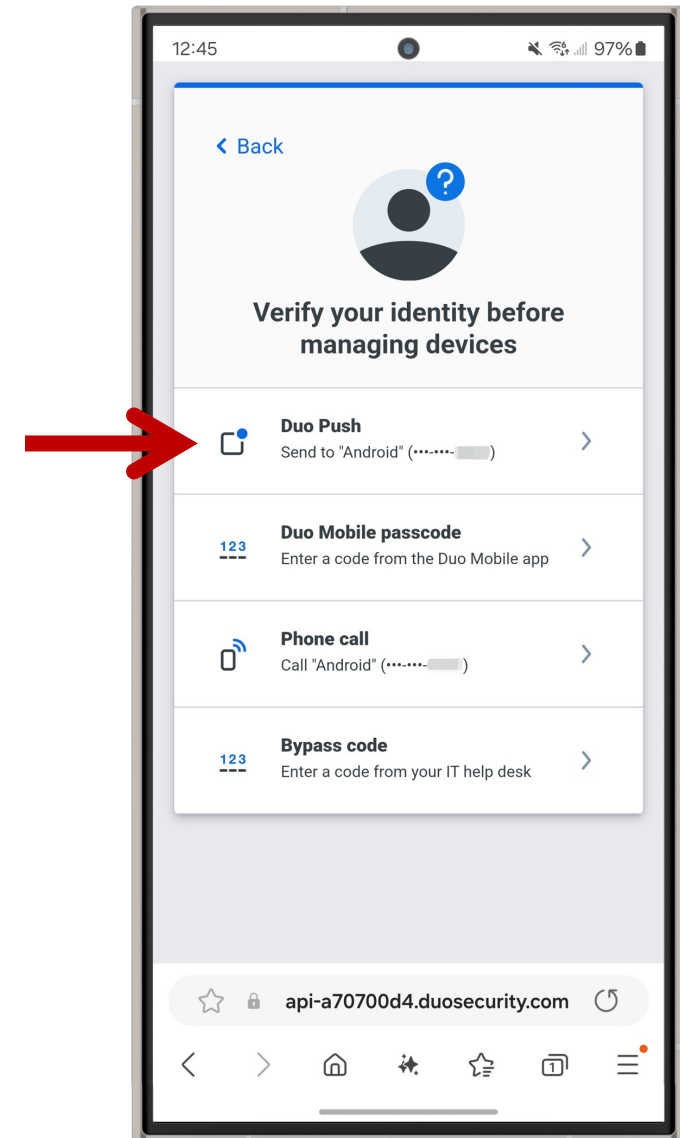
12:45 97%

< Back

?

Verify your identity before managing devices

Duo Push
Send to "Android" (•••-•••-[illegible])

123
Duo Mobile passcode
Enter a code from the Duo Mobile app

Phone call
Call "Android" (•••-•••-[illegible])

123
Bypass code
Enter a code from your IT help desk

api-a70700d4.duosecurity.com

1